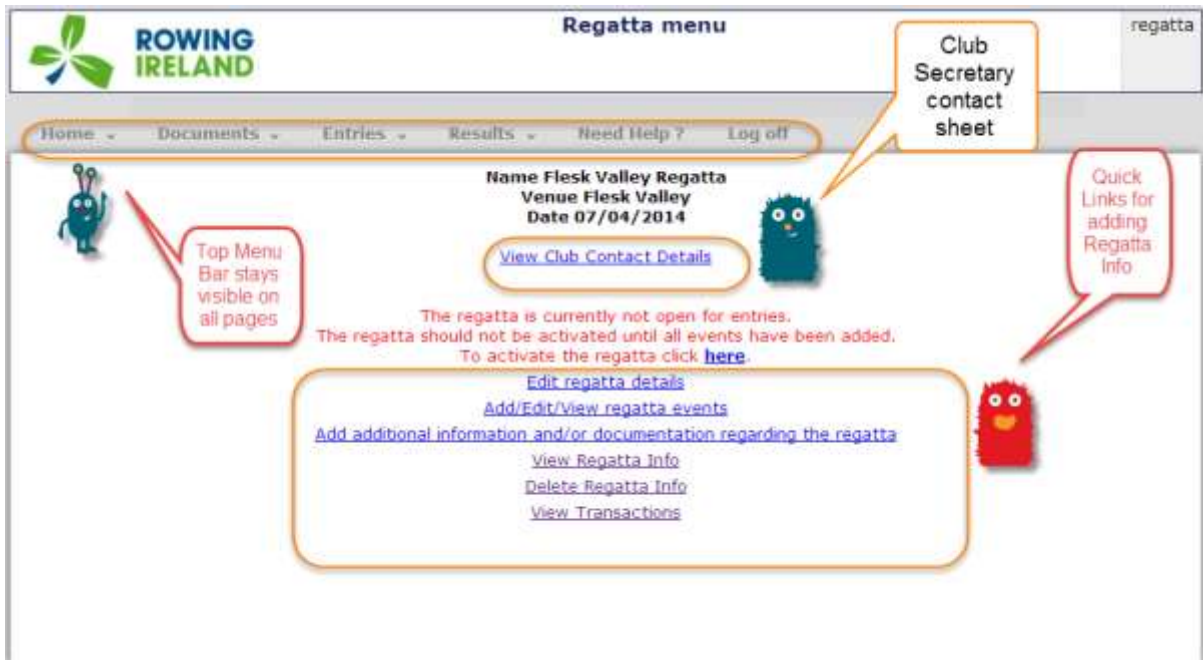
ROWING IRELAND

Regatta menu

regatta

Club Secretary contact sheet

Home Documents Entries Results Need Help ? Log off

Name Flesk Valley Regatta
Venue Flesk Valley
Date 07/04/2014

Quick Links for adding Regatta Info

Top Menu Bar stays visible on all pages

View Club Contact Details

The regatta is currently not open for entries.
The regatta should not be activated until all events have been added.
To activate the regatta click here.

Edit regatta details
Add/Edit/View regatta events
Add additional information and/or documentation regarding the regatta
View Regatta Info
Delete Regatta Info
View Transactions